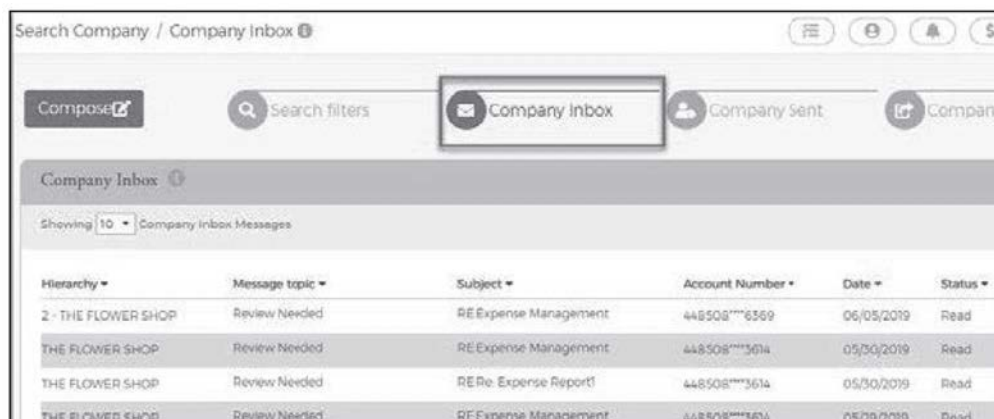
Search Company / Company Inbox

Compose

Search filters

Company Inbox

Company Sent

Compan

Company Inbox

Showing 10 Company Inbox Messages

| Hierarchy | Message topic | Subject | Account Number | Date | Status |
|---|---|---|---|---|---|
| 2 - THE FLOWER SHOP | Review Needed | RE Expense Management | 448508****6369 | 06/05/2019 | Read |
| THE FLOWER SHOP | Review Needed | RE Expense Management | 448508****3614 | 05/30/2019 | Read |
| THE FLOWER SHOP | Review Needed | RE Re: Expense Report1 | 448508****3614 | 05/30/2019 | Read |
| THE FLOWER SHOP | Review Needed | RE Expense Management | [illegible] | 05/29/2019 | Read |